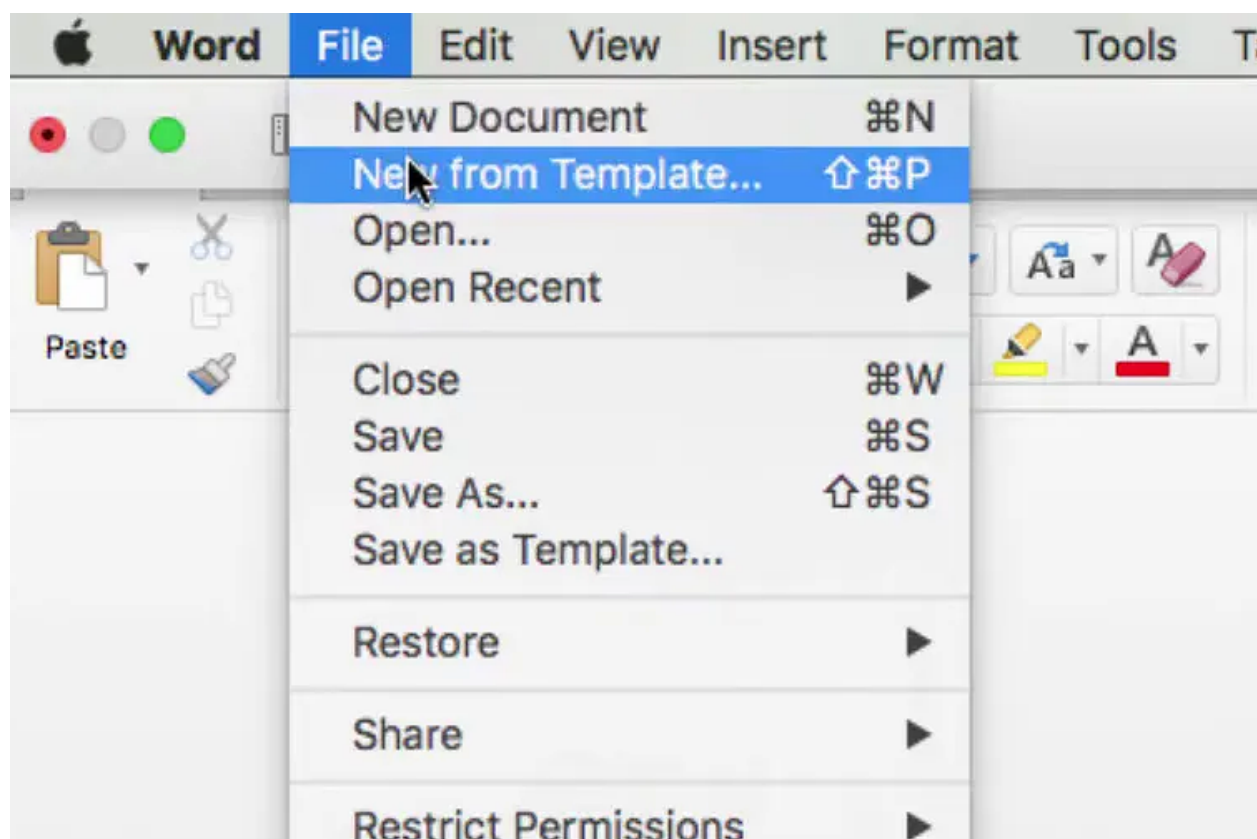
Word File Edit View Insert Format Tools T

New Document ⌘N
New from Template... ⇧⌘P
Open... ⌘O
Open Recent ▶

Close ⌘W
Save ⌘S
Save As... ⇧⌘S
Save as Template...

Restore ▶

Share ▶

Restrict Permissions ▶

Paste